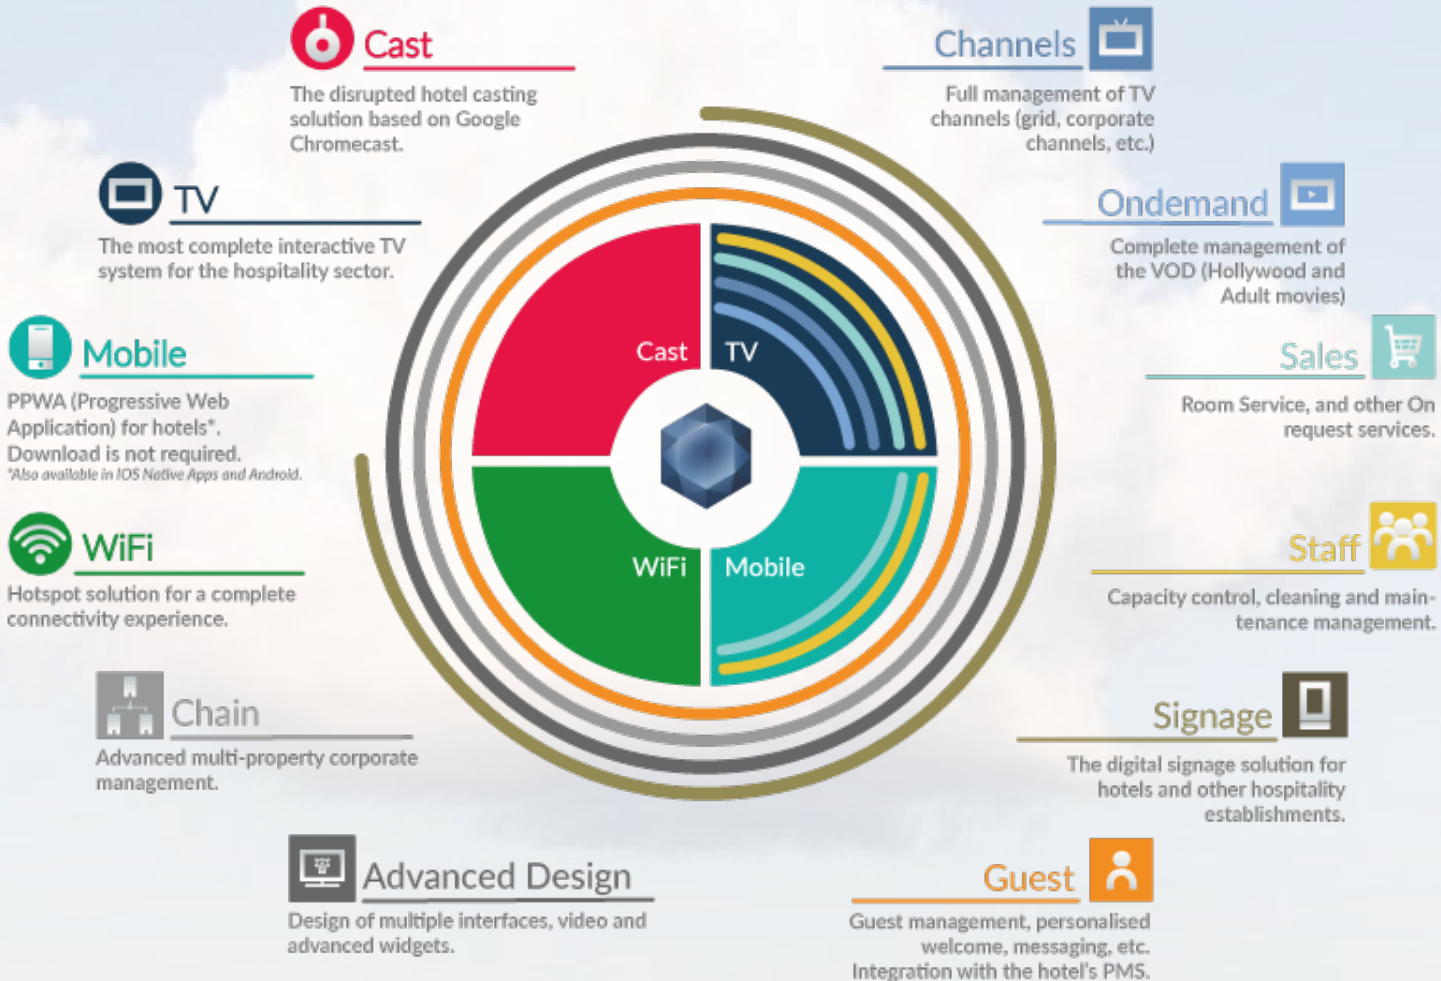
Cast
The disrupted hotel casting solution based on Google Chromecast.

Channels
Full management of TV channels (grid, corporate channels, etc.)

TV
The most complete interactive TV system for the hospitality sector.

Ondemand
Complete management of the VOD (Hollywood and Adult movies)

Mobile
PPWA (Progressive Web Application) for hotels*. Download is not required.
*Also available in IOS Native Apps and Android.

Sales
Room Service, and other On request services.

Cast
TV
WiFi
Mobile

WiFi
Hotspot solution for a complete connectivity experience.

Staff
Capacity control, cleaning and maintenance management.

Chain
Advanced multi-property corporate management.

Signage
The digital signage solution for hotels and other hospitality establishments.

Advanced Design
Design of multiple interfaces, video and advanced widgets.

Guest
Guest management, personalised welcome, messaging, etc. Integration with the hotel's PMS.